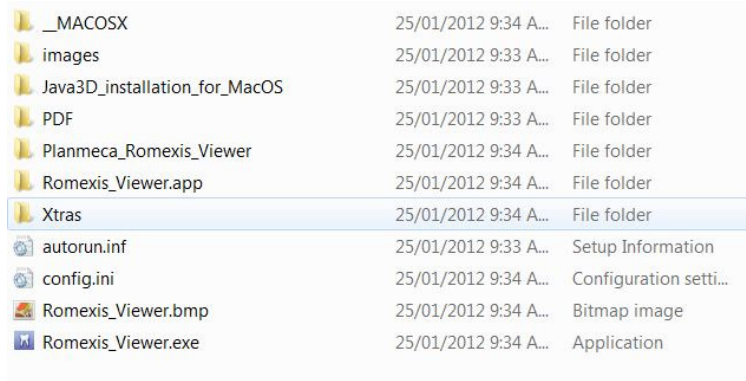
| | | |
|---|---|---|
| __MACOSX | 25/01/2012 9:34 A... | File folder |
| images | 25/01/2012 9:33 A... | File folder |
| Java3D_installation_for_MacOS | 25/01/2012 9:33 A... | File folder |
| PDF | 25/01/2012 9:33 A... | File folder |
| Planmeca_Romexis_Viewer | 25/01/2012 9:34 A... | File folder |
| Romexis_Viewer.app | 25/01/2012 9:34 A... | File folder |
| Xtras | 25/01/2012 9:34 A... | File folder |
| autorun.inf | 25/01/2012 9:33 A... | Setup Information |
| config.ini | 25/01/2012 9:34 A... | Configuration setti... |
| Romexis_Viewer.bmp | 25/01/2012 9:34 A... | Bitmap image |
| Romexis_Viewer.exe | 25/01/2012 9:34 A... | Application |